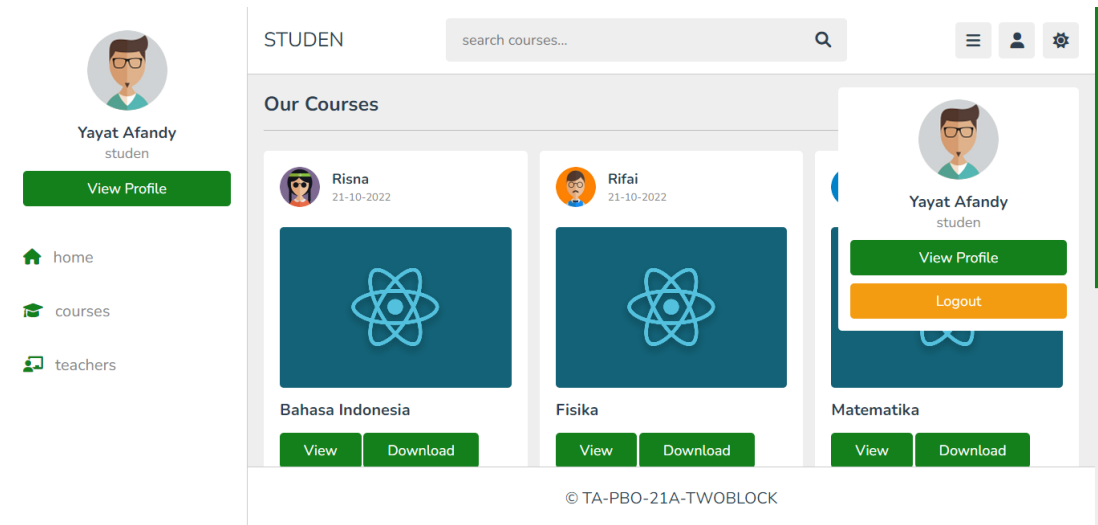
Yayat Afandy
studen
View Profile

home
courses
teachers

STUDEN
search courses...

Our Courses

Risna
21-10-2022
Bahasa Indonesia
View Download

Rifai
21-10-2022
Fisika
View Download

Matematika
View Download

Yayat Afandy
studen
View Profile
Logout

© TA-PBO-21A-TWOBLOCK